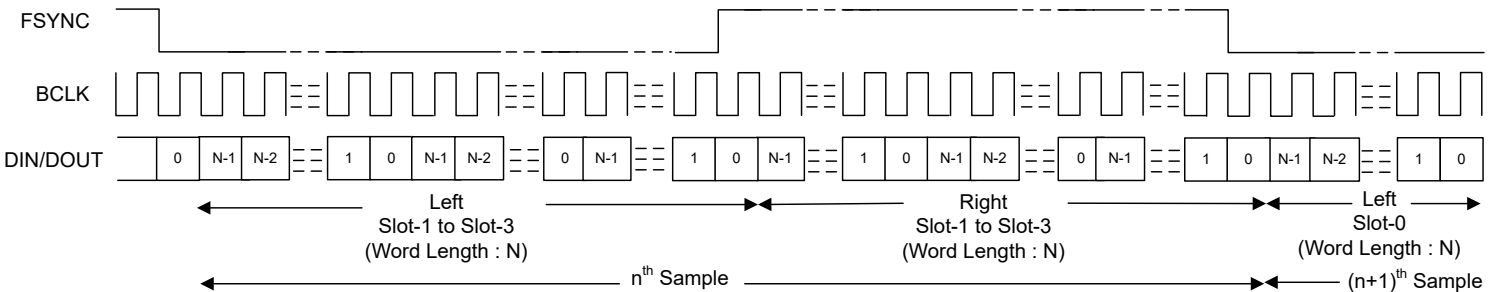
FSYNC

BCLK

DIN/DOUT

0 N-1 N-2 1 0 N-1 N-2 0 N-1 1 0 N-1 1 0 N-1 N-2 0 N-1 1 0 N-1 N-2 1 0

Left
Slot-1 to Slot-3
(Word Length : N)

Right
Slot-1 to Slot-3
(Word Length : N)

Left
Slot-0
(Word Length : N)

n$^{th}$ Sample

(n+1)$^{th}$ Sample